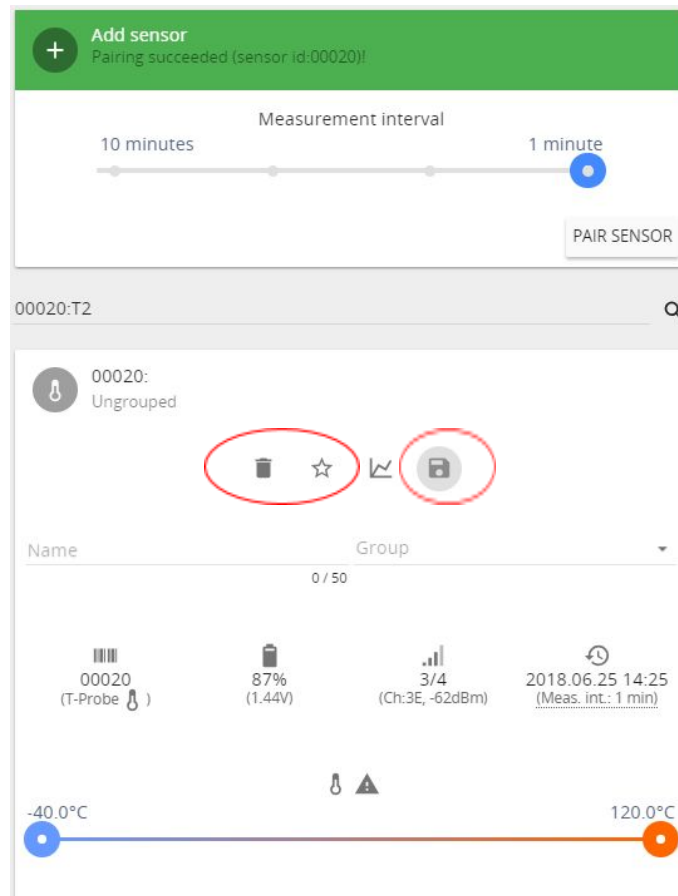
Add sensor
Pairing succeeded (sensor id:00020)!

Measurement interval
10 minutes
1 minute

PAIR SENSOR

00020:T2

00020:
Ungrouped

Name
Group
0 / 50

00020
(T-Probe )

87%
(1.44V)

3/4
(Ch:3E, -62dBm)

2018.06.25 14:25
(Meas. int.: 1 min)

-40.0°C
120.0°C